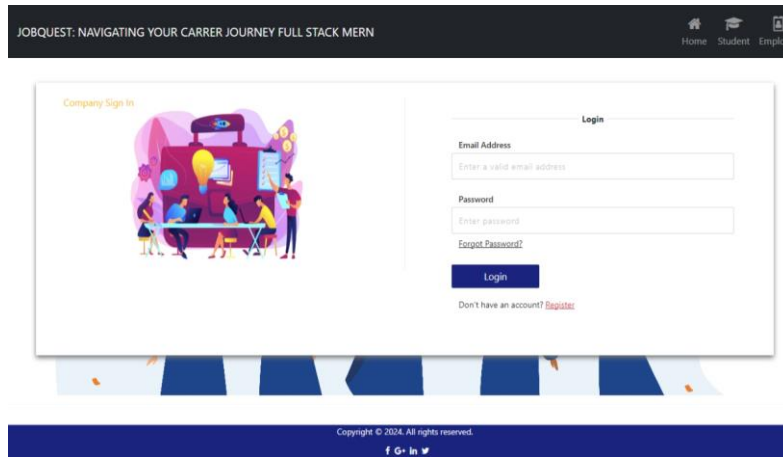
JOBQUEST: NAVIGATING YOUR CARRER JOURNEY FULL STACK MERN

Home Student Emplo

Company Sign In

Login

Email Address

Enter a valid email address

Password

Enter password

Forgot Password?

Login

Don't have an account? Register

Copyright © 2024. All rights reserved.

f G+ in